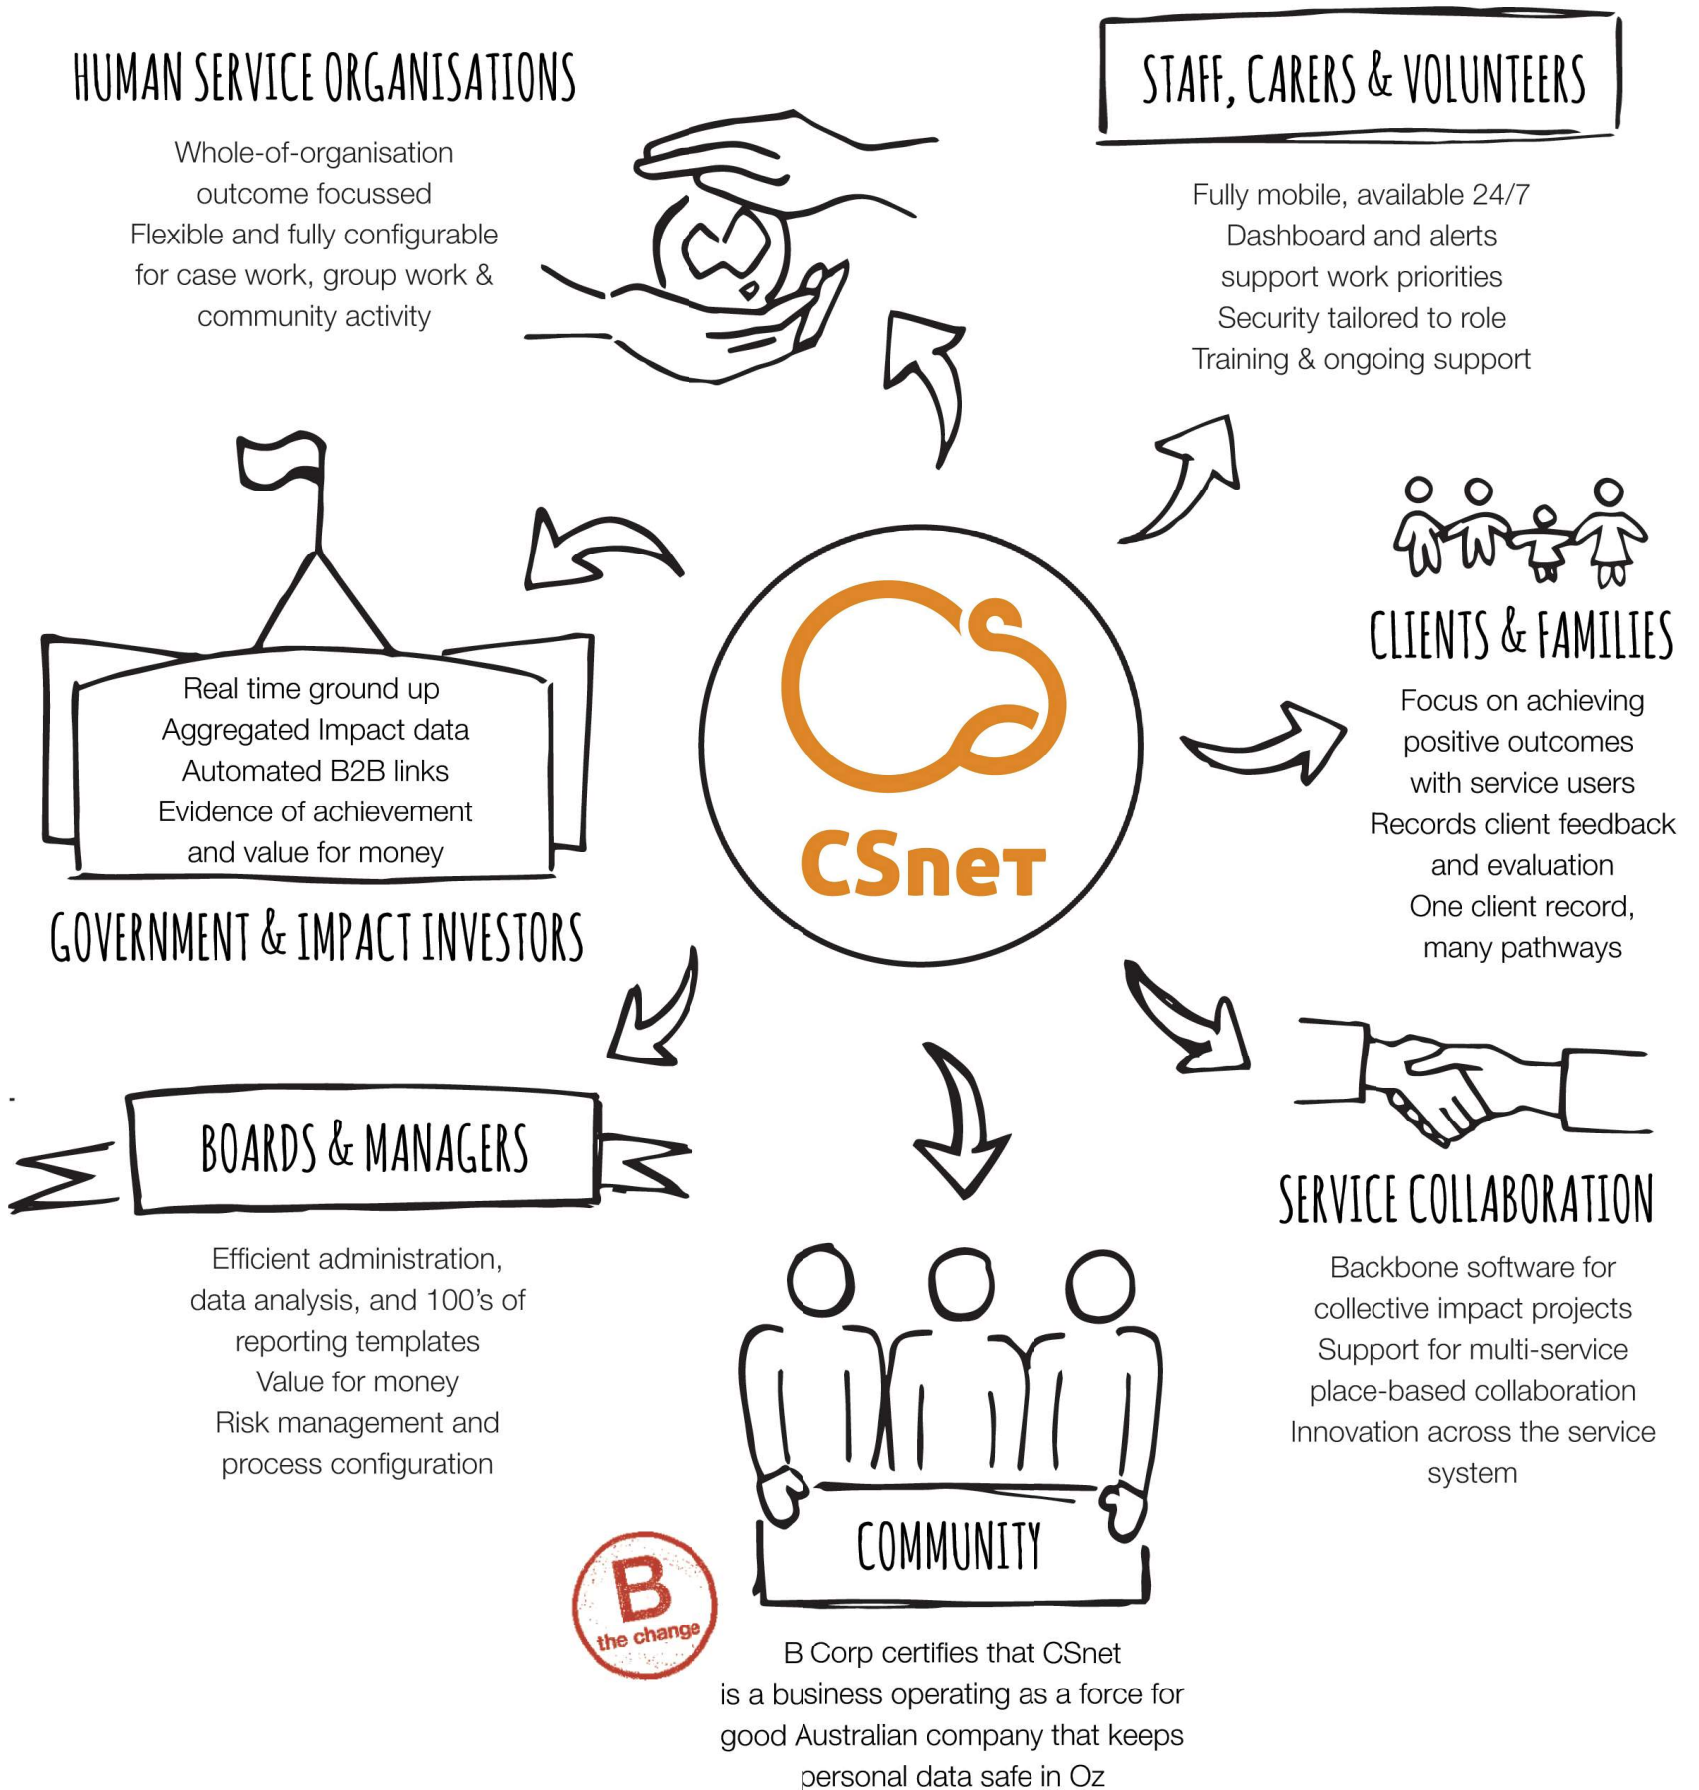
HUMAN SERVICE ORGANISATIONS

Whole-of-organisation outcome focussed
Flexible and fully configurable for case work, group work & community activity

STAFF, CARERS & VOLUNTEERS

Fully mobile, available 24/7
Dashboard and alerts support work priorities
Security tailored to role
Training & ongoing support

CSnet

Real time ground up
Aggregated Impact data
Automated B2B links
Evidence of achievement and value for money

GOVERNMENT & IMPACT INVESTORS

CLIENTS & FAMILIES

Focus on achieving positive outcomes with service users
Records client feedback and evaluation
One client record, many pathways

BOARDS & MANAGERS

Efficient administration, data analysis, and 100's of reporting templates
Value for money
Risk management and process configuration

SERVICE COLLABORATION

Backbone software for collective impact projects
Support for multi-service place-based collaboration
Innovation across the service system

COMMUNITY

B
the change

B Corp certifies that CSnet is a business operating as a force for good Australian company that keeps personal data safe in Oz